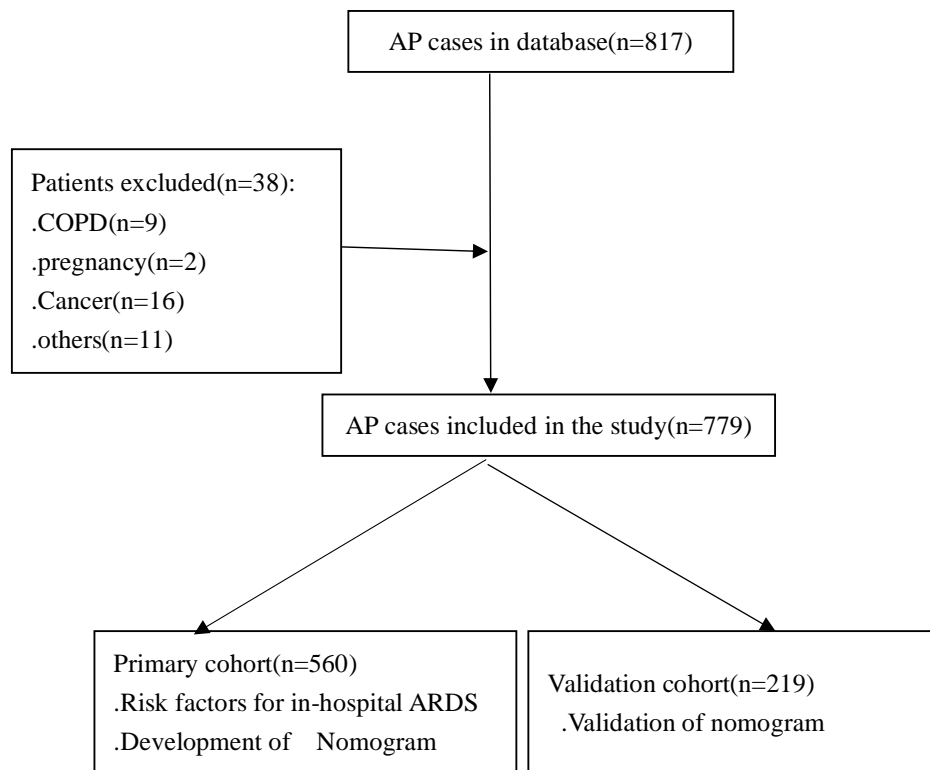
AP cases in database(n=817)

Patients excluded(n=38):
.COPD(n=9)
.pregnancy(n=2)
.Cancer(n=16)
.others(n=11)

AP cases included in the study(n=779)

Primary cohort(n=560)
.Risk factors for in-hospital ARDS
.Development of Nomogram

Validation cohort(n=219)
.Validation of nomogram